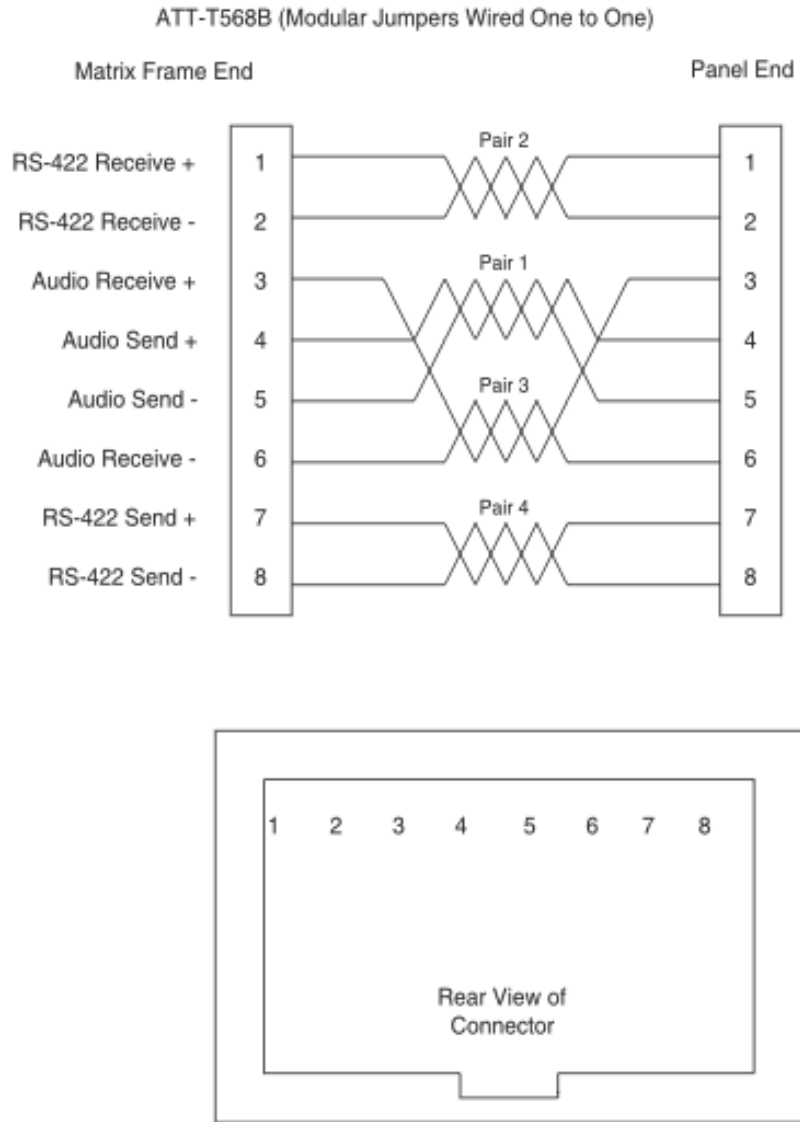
ATT-T568B (Modular Jumpers Wired One to One)

Matrix Frame End

Panel End

RS-422 Receive +
RS-422 Receive -
Audio Receive +
Audio Send +
Audio Send -
Audio Receive -
RS-422 Send +
RS-422 Send -

1
2
3
4
5
6
7
8

Pair 2
Pair 1
Pair 3
Pair 4

1
2
3
4
5
6
7
8

1 2 3 4 5 6 7 8

Rear View of Connector